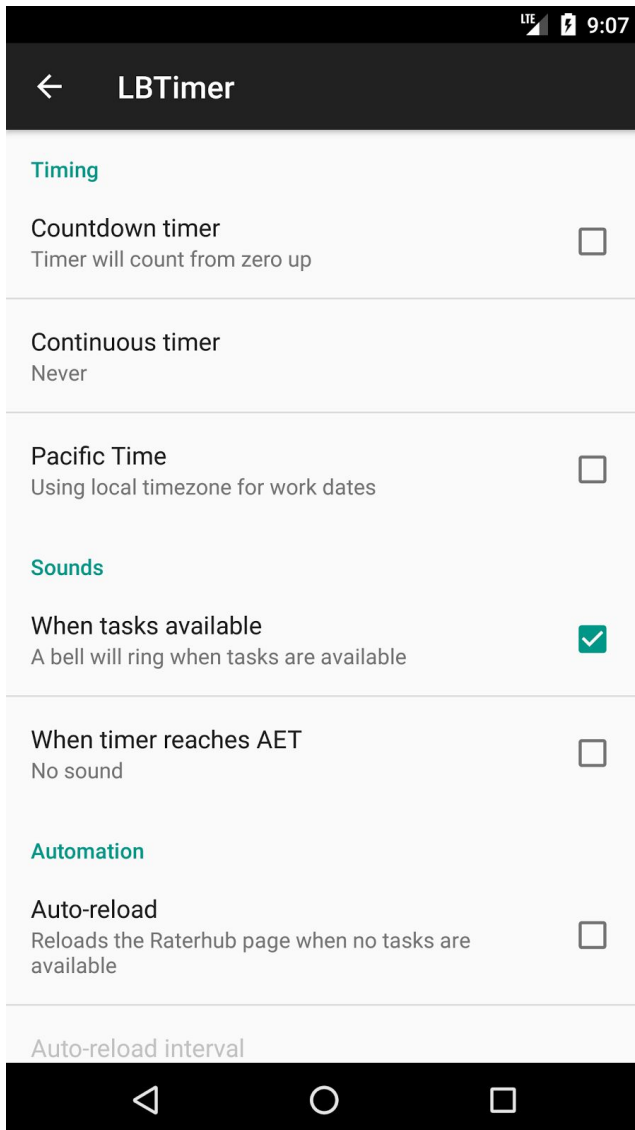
LTE 9:07

LBTimer

Timing

Countdown timer
Timer will count from zero up

Continuous timer
Never

Pacific Time
Using local timezone for work dates

Sounds

When tasks available
A bell will ring when tasks are available

When timer reaches AET
No sound

Automation

Auto-reload
Reloads the Raterhub page when no tasks are available

Auto-reload interval